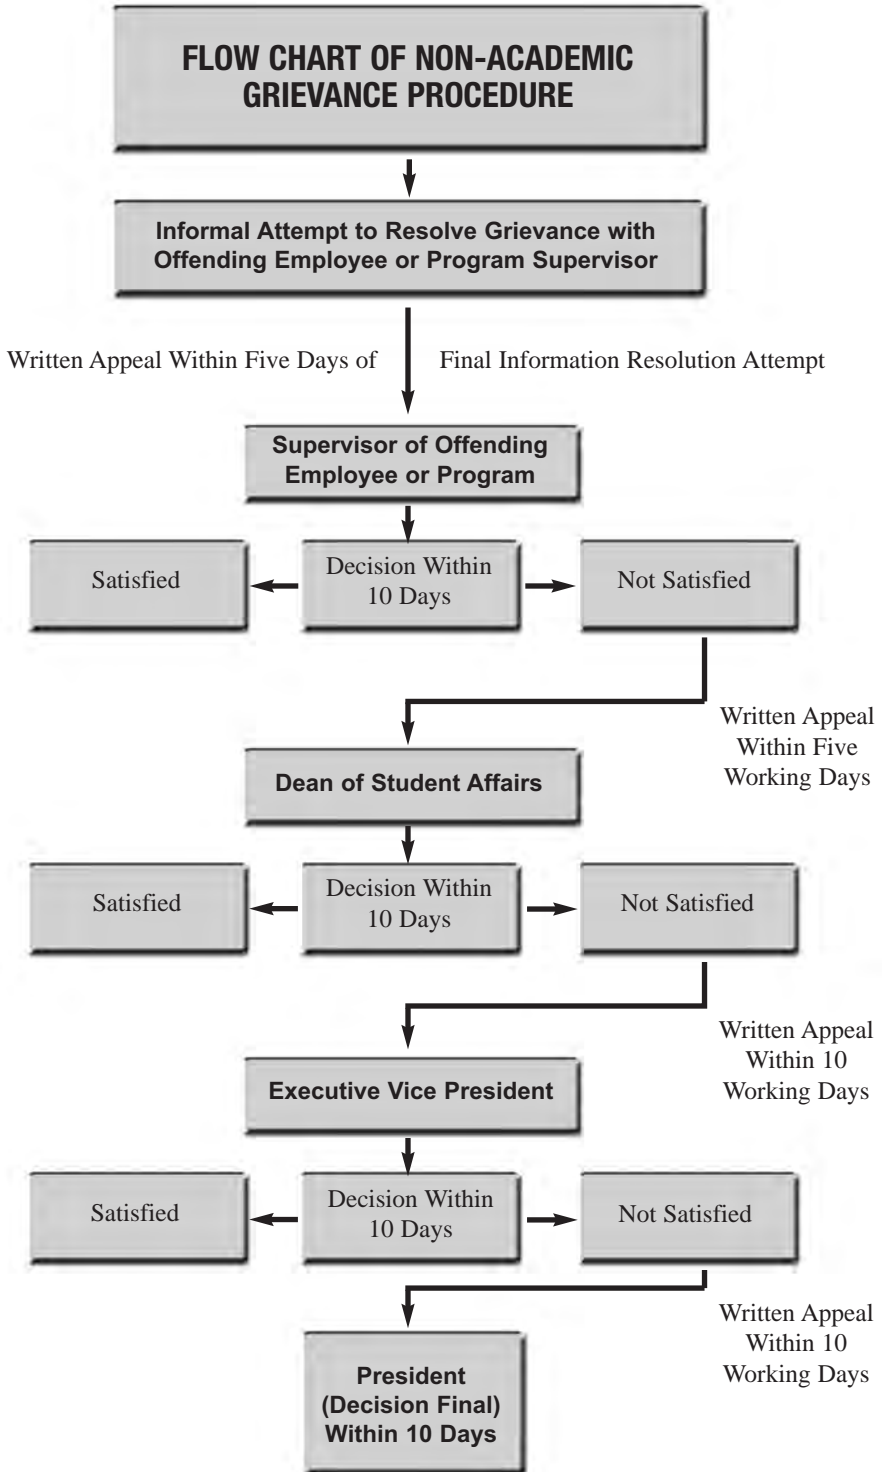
FLOW CHART OF NON-ACADEMIC GRIEVANCE PROCEDURE

Informal Attempt to Resolve Grievance with Offending Employee or Program Supervisor

Written Appeal Within Five Days of Final Information Resolution Attempt

Supervisor of Offending Employee or Program

Satisfied

Decision Within 10 Days

Not Satisfied

Written Appeal Within Five Working Days

Dean of Student Affairs

Satisfied

Decision Within 10 Days

Not Satisfied

Written Appeal Within 10 Working Days

Executive Vice President

Satisfied

Decision Within 10 Days

Not Satisfied

Written Appeal Within 10 Working Days

President (Decision Final) Within 10 Days